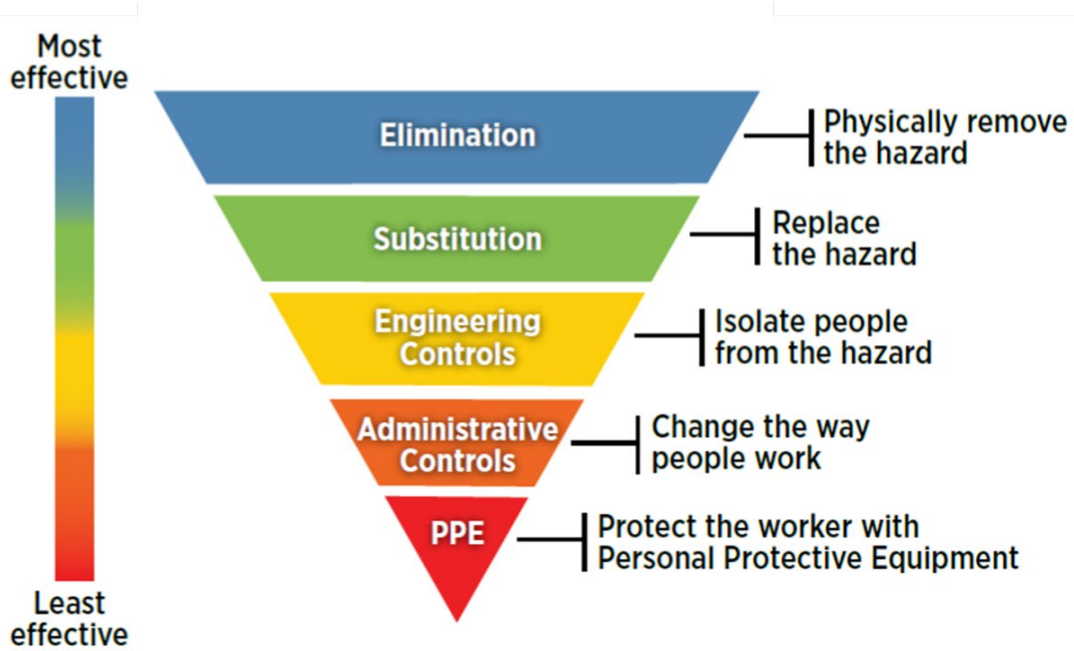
Most effective

Least effective

Elimination

Physically remove the hazard

Substitution

Replace the hazard

Engineering Controls

Isolate people from the hazard

Administrative Controls

Change the way people work

PPE

Protect the worker with Personal Protective Equipment